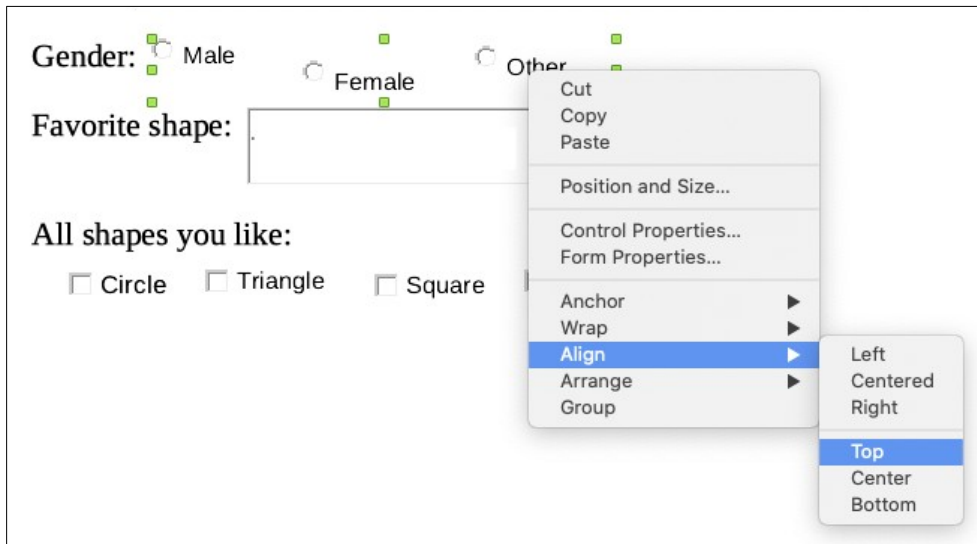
Gender: Male Female Other

Favorite shape:

All shapes you like:

Circle Triangle Square

Cut
Copy
Paste

Position and Size...

Control Properties...
Form Properties...

Anchor
Wrap
Align
Arrange
Group

Left
Centered
Right

Top
Center
Bottom